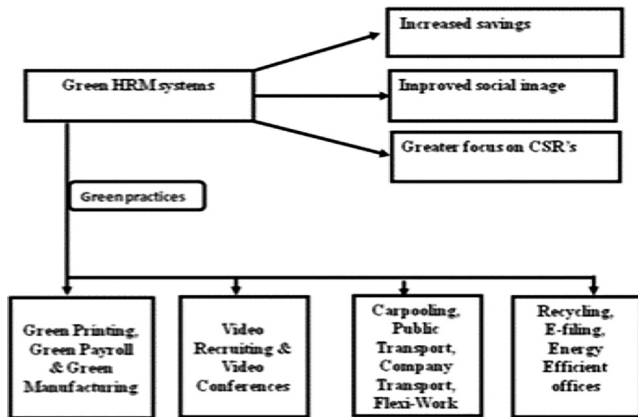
Green HRM systems

Increased savings

Improved social image

Greater focus on CSR's

Green practices

Green Printing, Green Payroll & Green Manufacturing

Video Recruiting & Video Conferences

Carpooling, Public Transport, Company Transport, Flexi-Work

Recycling, E-filing, Energy Efficient offices